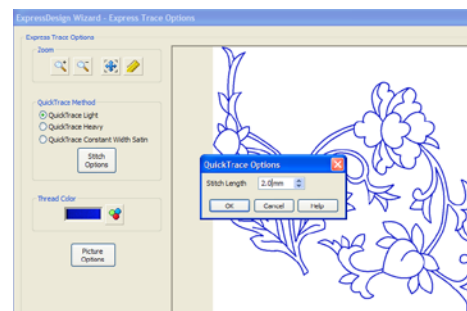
ExpressDesign Wizard - Express Trace Options

Express Trace Options

Zoom

QuickTrace Method

QuickTrace Light

QuickTrace Heavy

QuickTrace Constant Width Satin

Stitch Options

Thread Color

Picture Options

QuickTrace Options

Stitch Length 2.0 mm

OK Cancel Help